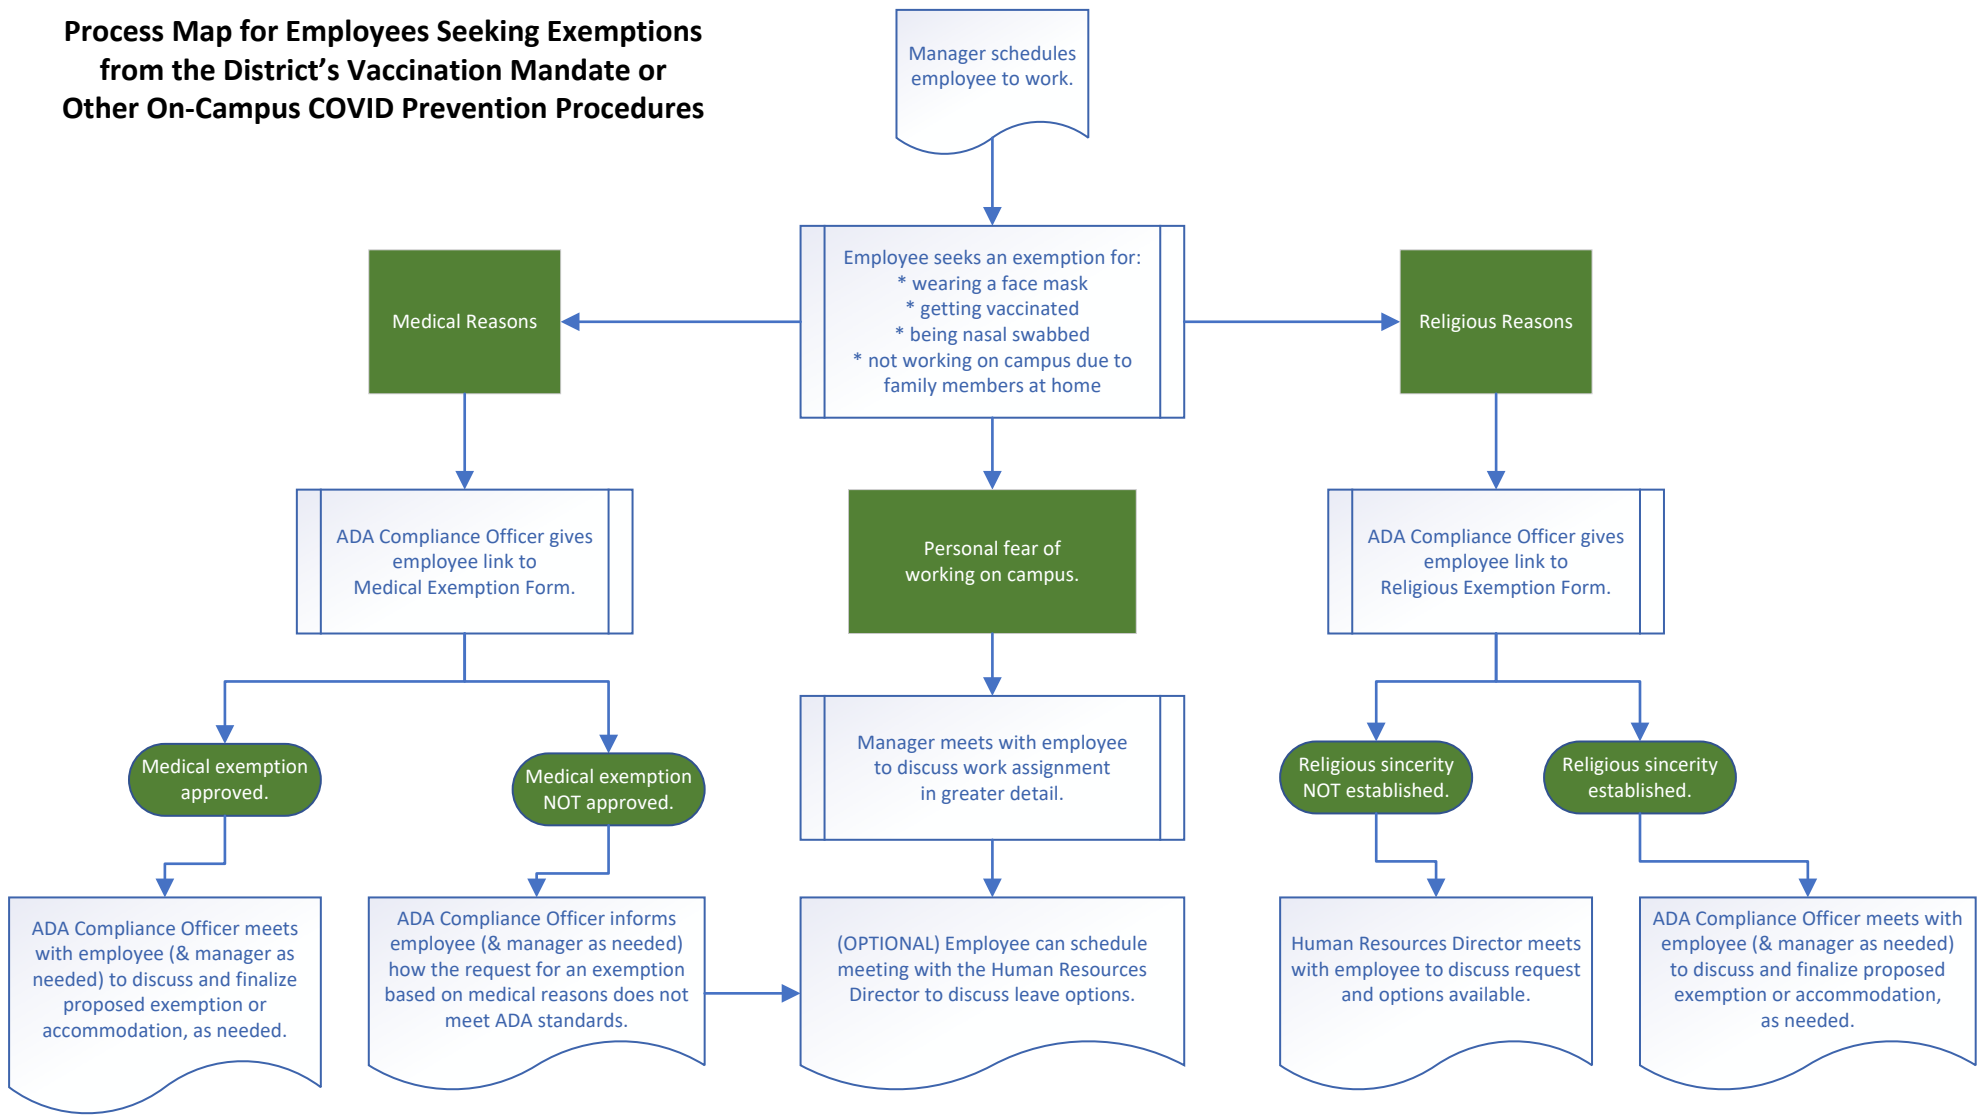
Process Map for Employees Seeking Exemptions from the District's Vaccination Mandate or Other On-Campus COVID Prevention Procedures

Manager schedules employee to work.

Employee seeks an exemption for:
* wearing a face mask
* getting vaccinated
* being nasal swabbed
* not working on campus due to family members at home

Medical Reasons

Religious Reasons

ADA Compliance Officer gives employee link to Medical Exemption Form.

Personal fear of working on campus.

ADA Compliance Officer gives employee link to Religious Exemption Form.

Medical exemption approved.

Medical exemption NOT approved.

Manager meets with employee to discuss work assignment in greater detail.

Religious sincerity NOT established.

Religious sincerity established.

ADA Compliance Officer meets with employee (& manager as needed) to discuss and finalize proposed exemption or accommodation, as needed.

ADA Compliance Officer informs employee (& manager as needed) how the request for an exemption based on medical reasons does not meet ADA standards.

(OPTIONAL) Employee can schedule meeting with the Human Resources Director to discuss leave options.

Human Resources Director meets with employee to discuss request and options available.

ADA Compliance Officer meets with employee (& manager as needed) to discuss and finalize proposed exemption or accommodation, as needed.